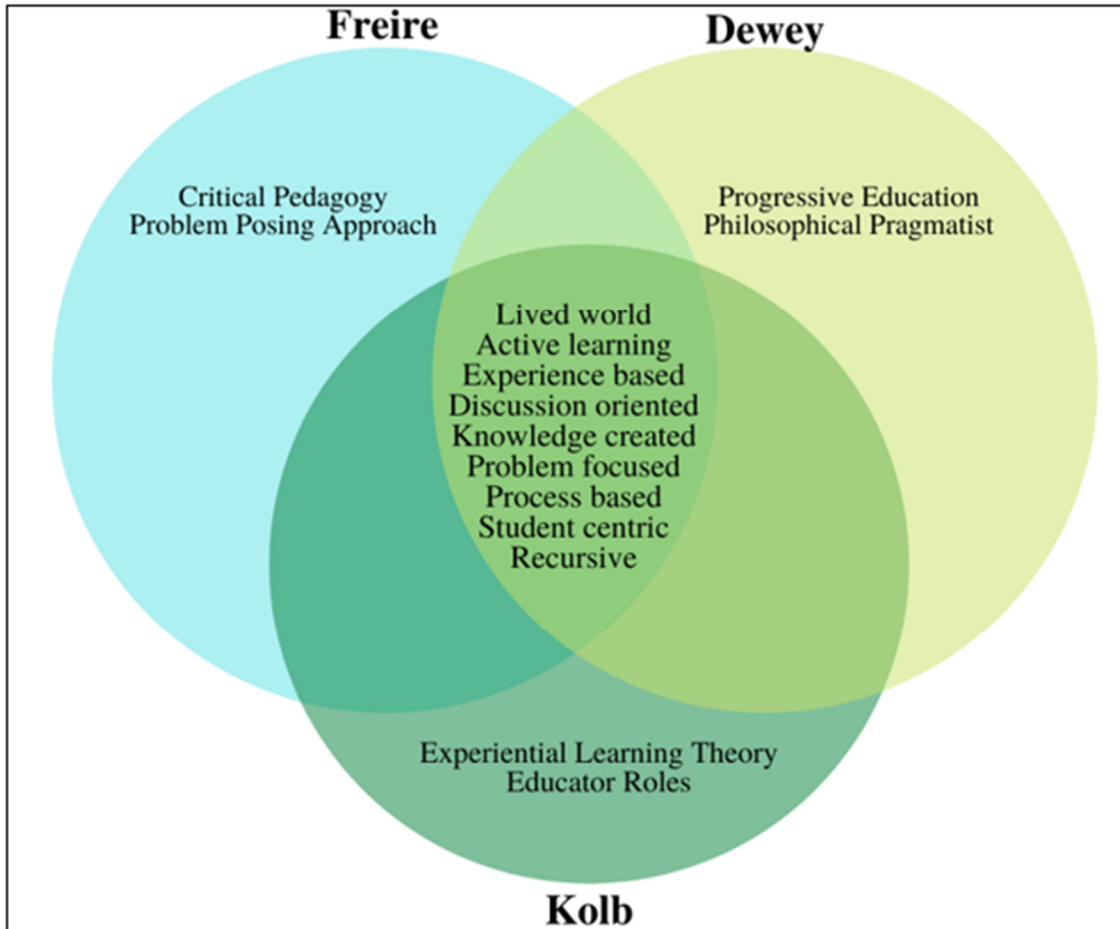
Freire

Dewey

Critical Pedagogy
Problem Posing Approach

Progressive Education
Philosophical Pragmatist

Lived world
Active learning
Experience based
Discussion oriented
Knowledge created
Problem focused
Process based
Student centric
Recursive

Experiential Learning Theory
Educator Roles

Kolb